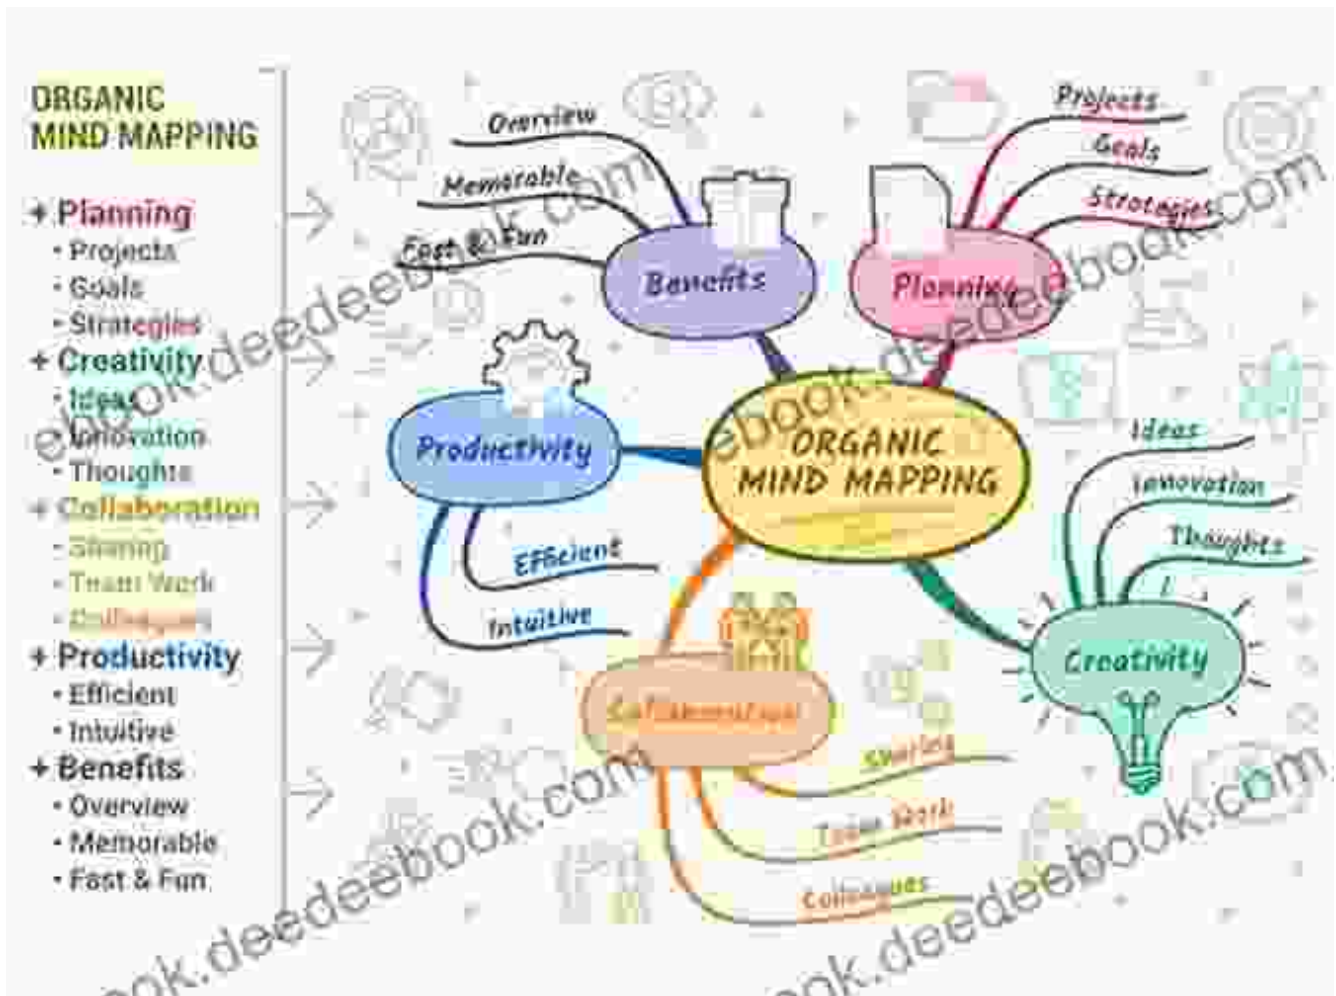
ORGANIC MIND MAPPING

+ Planning
• Projects
• Goals
• Strategies
+ Creativity
• Ideas
• Innovation
• Thoughts
+ Collaboration
• Sharing
• Team Work
• Colleagues
+ Productivity
• Efficient
• Intuitive
+ Benefits
• Overview
• Memorable
• Fast & Fun

Overview
Memorable
Fast & Fun
Benefits
Projects
Goals
Strategies
Planning
Productivity
ORGANIC MIND MAPPING
Efficient
Intuitive
Ideas
Innovation
Thoughts
Creativity
Collaboration
Sharing
Team Work
Colleagues

ebook.deedeebook.com
ebook.deedeebook.com
ebook.deedeebook.com
ebook.deedeebook.com